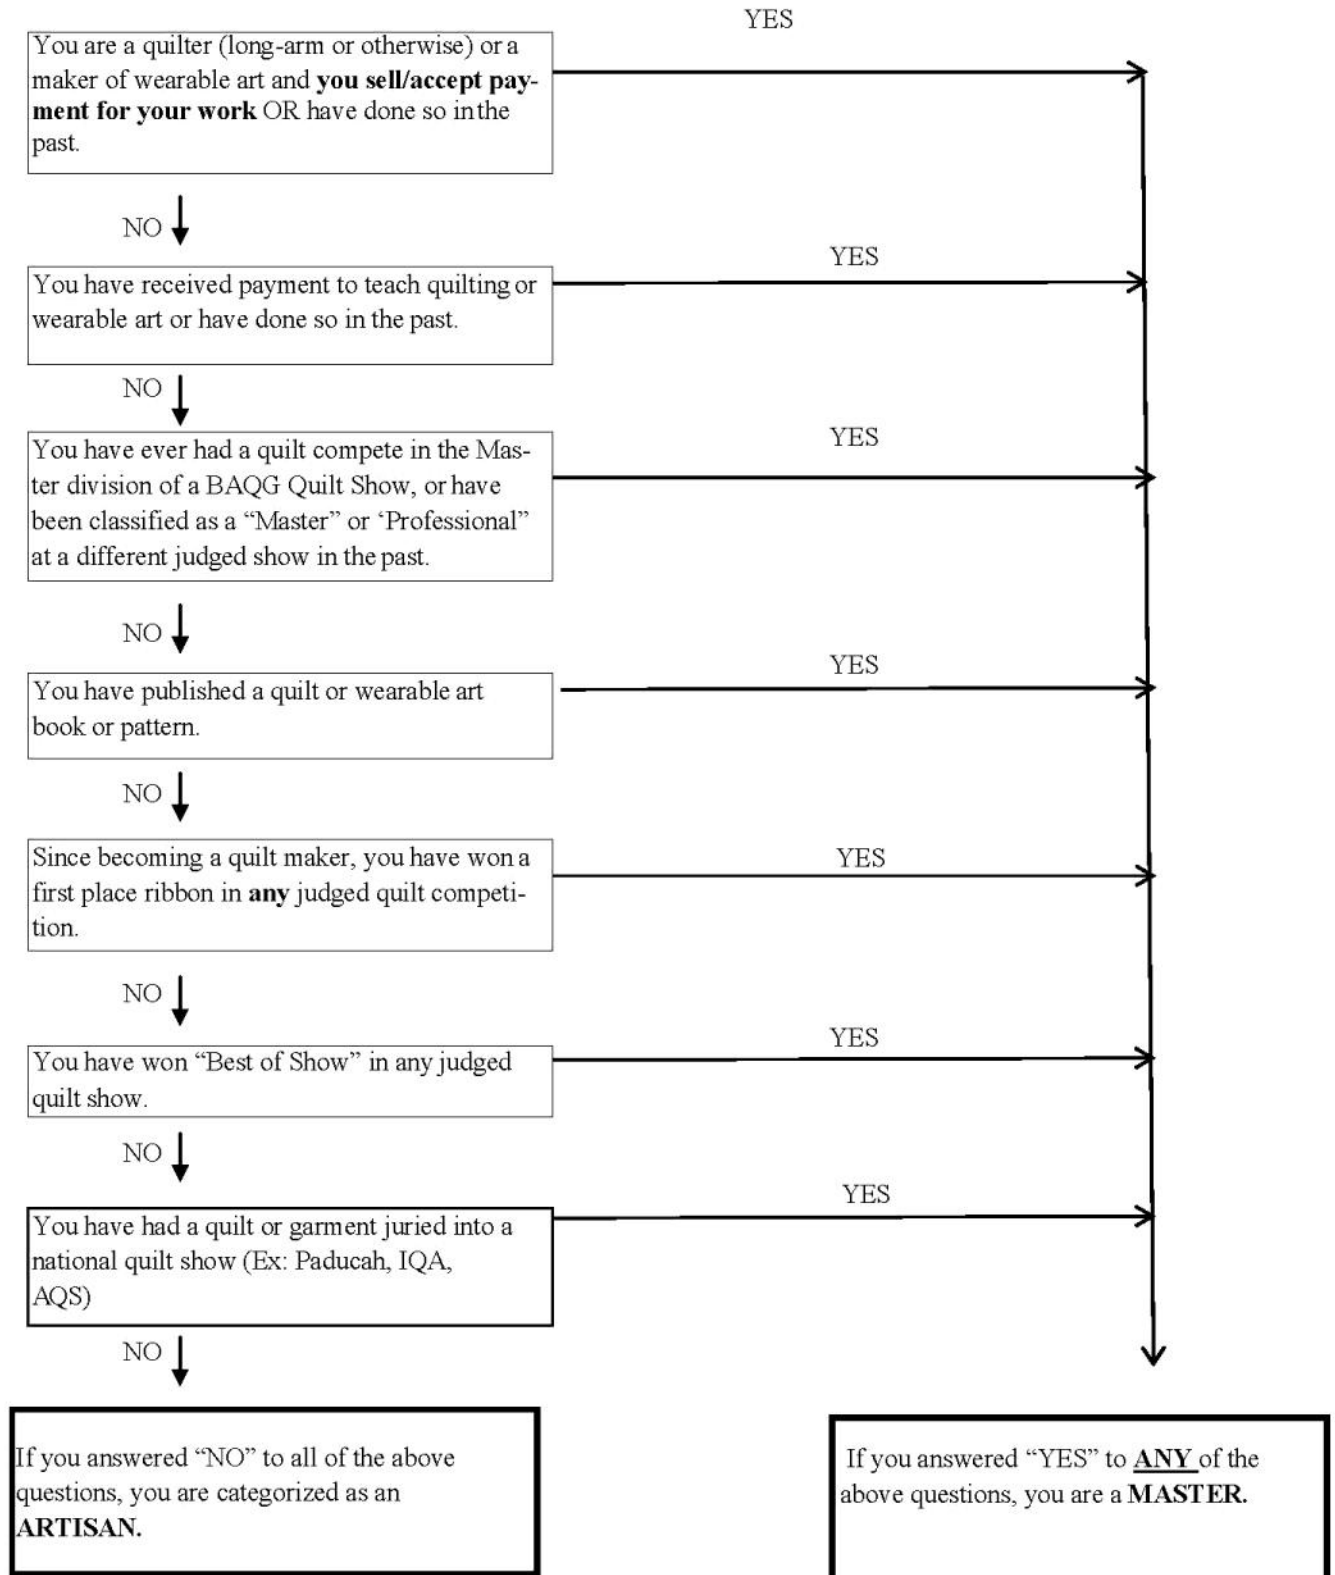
You are a quilter (long-arm or otherwise) or a maker of wearable art and **you sell/accept payment for your work** OR have done so in the past.

YES

NO

You have received payment to teach quilting or wearable art or have done so in the past.

YES

NO

You have ever had a quilt compete in the Master division of a BAQG Quilt Show, or have been classified as a "Master" or 'Professional" at a different judged show in the past.

YES

NO

You have published a quilt or wearable art book or pattern.

YES

NO

Since becoming a quilt maker, you have won a first place ribbon in **any** judged quilt competition.

YES

NO

You have won "Best of Show" in any judged quilt show.

YES

NO

You have had a quilt or garment juried into a national quilt show (Ex: Paducah, IQA, AQS)

YES

NO

If you answered "NO" to all of the above questions, you are categorized as an **ARTISAN.**

If you answered "YES" to **ANY** of the above questions, you are a **MASTER.**